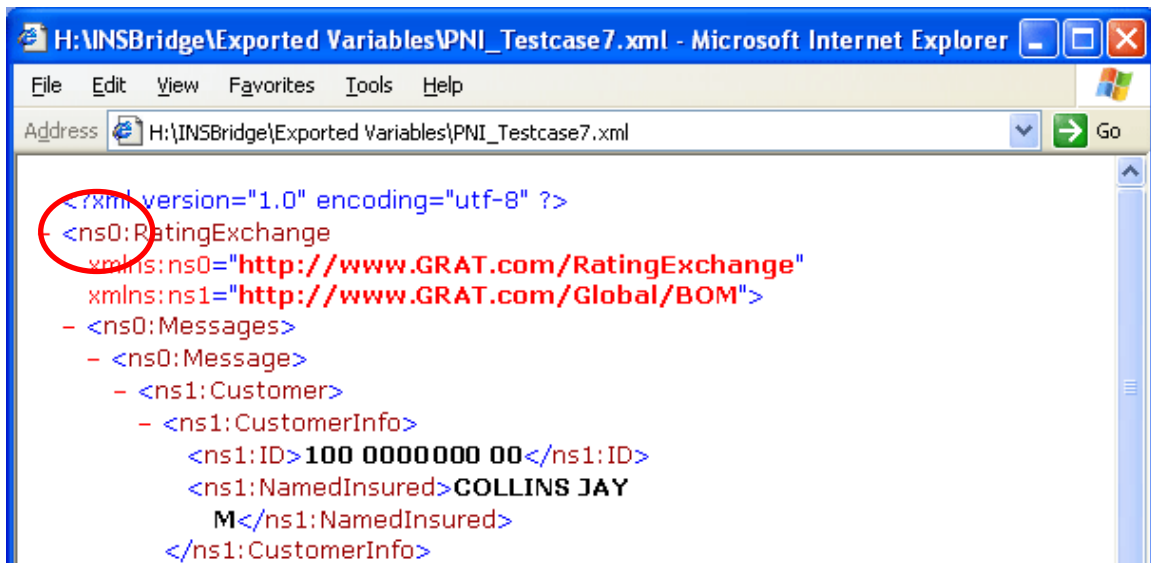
H:\INSBridge\Exported Variables\PNI_Testcase7.xml - Microsoft Internet Explorer

File Edit View Favorites Tools Help

Address H:\INSBridge\Exported Variables\PNI_Testcase7.xml Go

<?xml version="1.0" encoding="utf-8" ?>
- <ns0:RatingExchange xmlns:ns0="http://www.GRAT.com/RatingExchange" xmlns:ns1="http://www.GRAT.com/Global/BOM">
- <ns0:Messages>
- <ns0:Message>
- <ns1:Customer>
- <ns1:CustomerInfo>
<ns1:ID>100 0000000 00</ns1:ID>
<ns1:NamedInsured>COLLINS JAY M</ns1:NamedInsured>
</ns1:CustomerInfo>